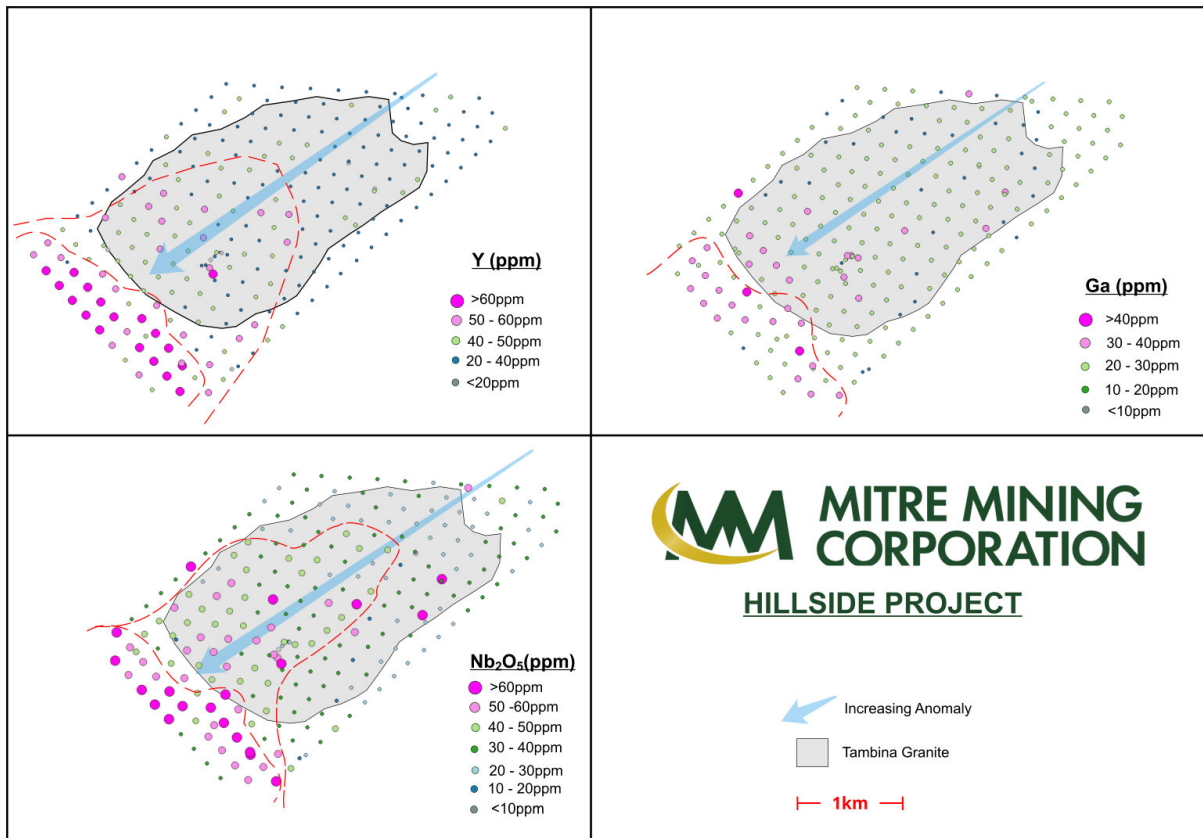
Y (ppm)
>60ppm
50 - 60ppm
40 - 50ppm
20 - 40ppm
<20ppm

Ga (ppm)
>40ppm
30 - 40ppm
20 - 30ppm
10 - 20ppm
<10ppm

$Nb_2O_5$(ppm)
>60ppm
50 -60ppm
40 - 50ppm
30 - 40ppm
20 - 30ppm
10 - 20ppm
<10ppm

MITRE MINING CORPORATION

HILLSIDE PROJECT

Increasing Anomaly

Tambina Granite

1km